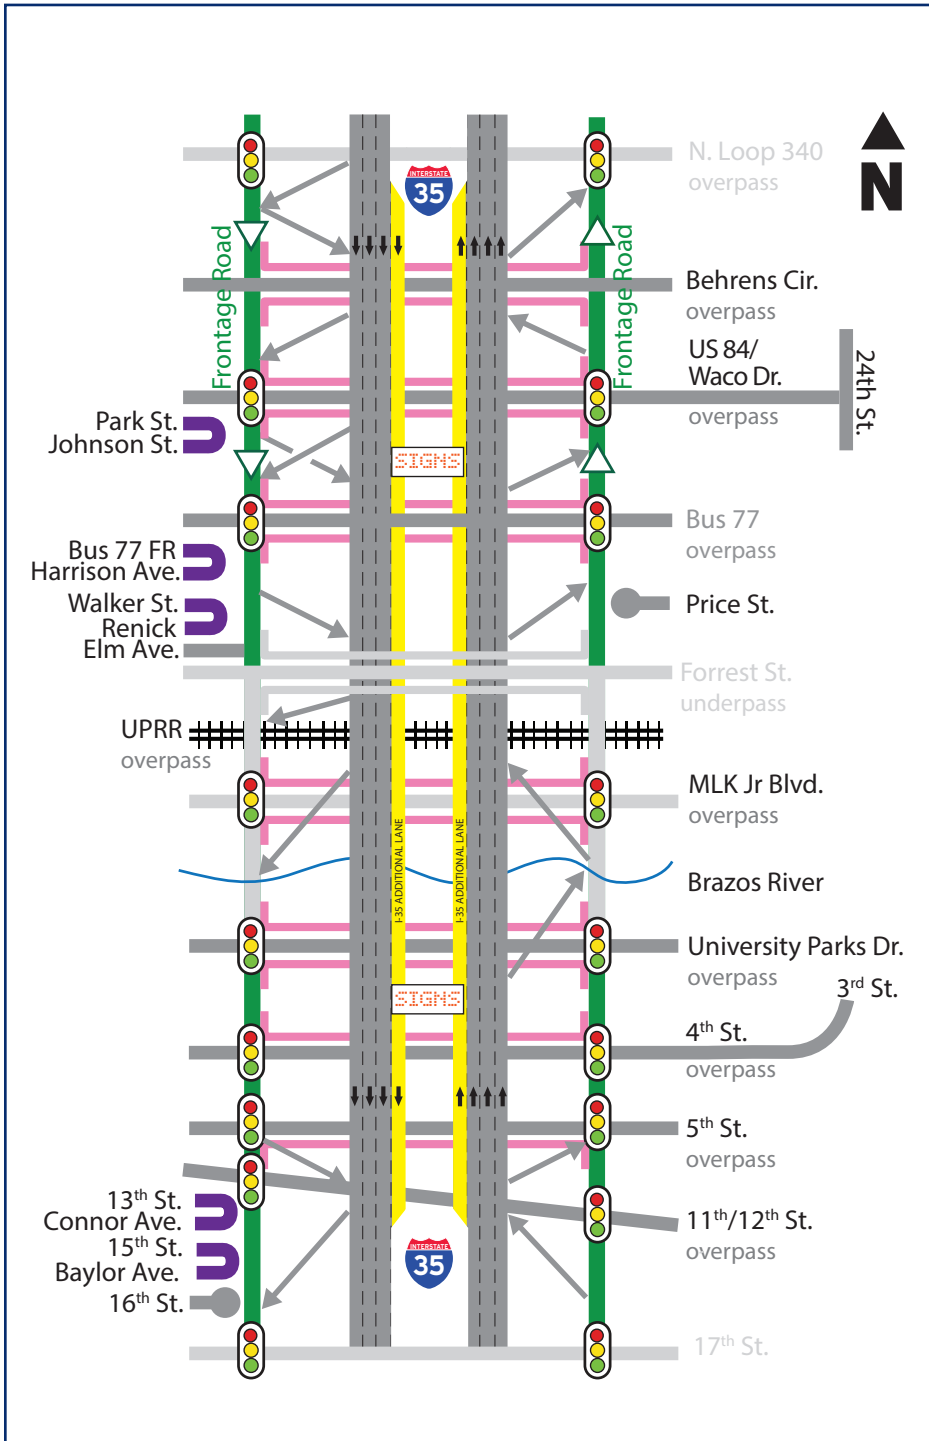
N. Loop 340
overpass

N

INTERSTATE
35

Frontage Road

Frontage Road

Behrens Cir.
overpass

US 84/
Waco Dr.
overpass

24th St.

Park St.
Johnson St.

SIGNS

Bus 77 FR
Harrison Ave.

Bus 77
overpass

Walker St.
Renick
Elm Ave.

Price St.

Forrest St.
underpass

UPRR
overpass

MLK Jr Blvd.
overpass

I-35 ADDITIONAL LANE

I-35 ADDITIONAL LANE

Brazos River

University Parks Dr.
overpass

SIGNS

$3^{rd}$ St.

$4^{th}$ St.
overpass

$5^{th}$ St.
overpass

$13^{th}$ St.
Connor Ave.
$15^{th}$ St.
Baylor Ave.
$16^{th}$ St.

$11^{th}$/$12^{th}$ St.
overpass

INTERSTATE
35

$17^{th}$ St.